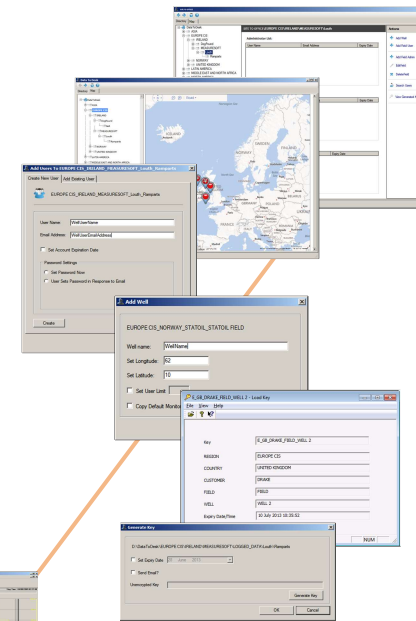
Add Users To EUROPE CIS_IRELAND_MEASURESOFT_Louth_Rampants

Create New User | Add Existing User

EUROPE CIS_IRELAND_MEASURESOFT_Louth_Rampants

User Name: WellUserName

Email Address: WellUserEmailAddress

Set Account Expiration Date

Password Settings

Set Password Now

User Sets Password in Response to Email

Create

Add Well

EUROPE CIS_NORWAY_STATOIL_STATOIL FIELD

Well name: WellName

Set Longitude: 62

Set Latitude: 10

Set User Limit

Copy Default Monito

E_GB_DRAKE_FIELD_WELL 2 - Load Key

File View Help

Key: E_GB_DRAKE_FIELD_WELL 2

REGION: EUROPE CIS

COUNTRY: UNITED KINGDOM

CUSTOMER: DRAKE

FIELD: FIELD

WELL: WELL 2

Expiry Date/Time: 10 July 2013 08:35:52

NUM

Generate Key

D:\DataToDeal\EUROPE CIS\IRELAND\MEASURESOFT\LOGGED_DATA\Louth\Rampants

Set Expiry Date

Send Email?

Unencrypted Key

Generate Key

OK Cancel

Administrator Site

User Name | Email Address | Expiry Date

Actions

Add Well

Add Field User

Add Field Admin

Edit Well

Delete Well

Search Users

View Generated K

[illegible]